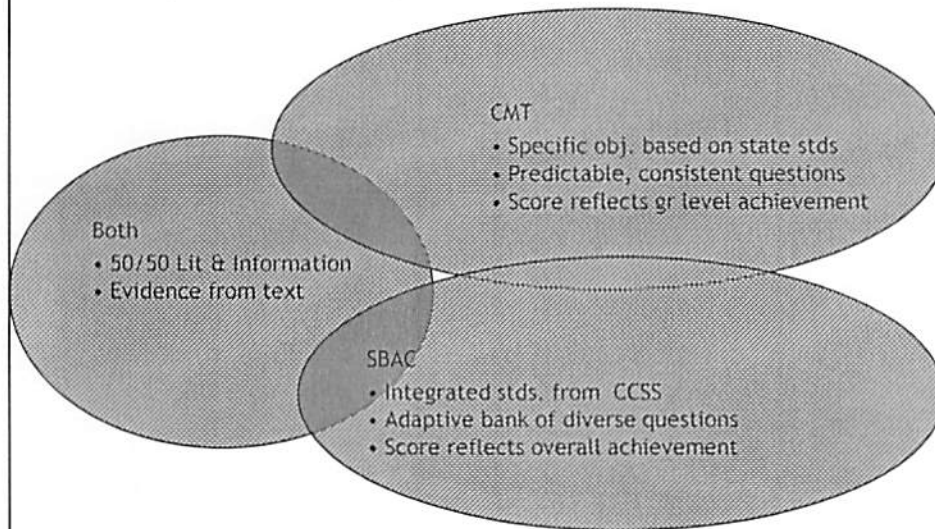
CMT
• Specific obj. based on state stds
• Predictable, consistent questions
• Score reflects gr level achievement

Both
• 50/50 Lit & Information
• Evidence from text

SBAC
• Integrated stds. from CCSS
• Adaptive bank of diverse questions
• Score reflects overall achievement